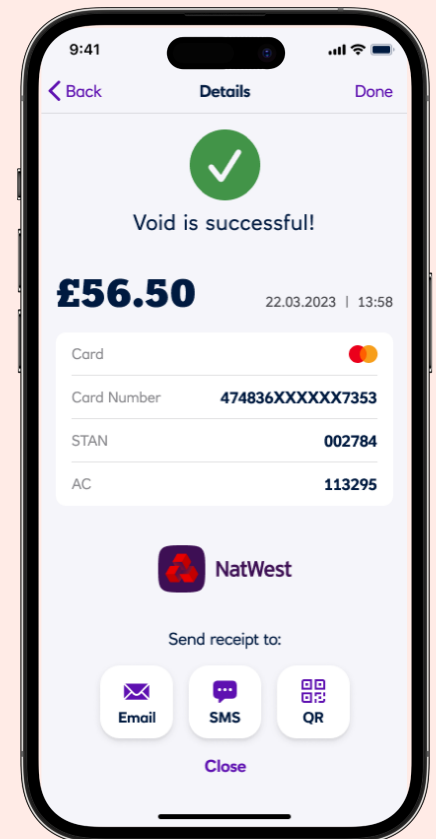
9:41

Back

Details

Done

Void is successful!

£56.50

22.03.2023 | 13:58

| Card | |
|---|---|
| Card Number | 474836XXXXXX7353 |
| STAN | 002784 |
| AC | 113295 |

NatWest

Send receipt to:

Email

SMS

QR

Close